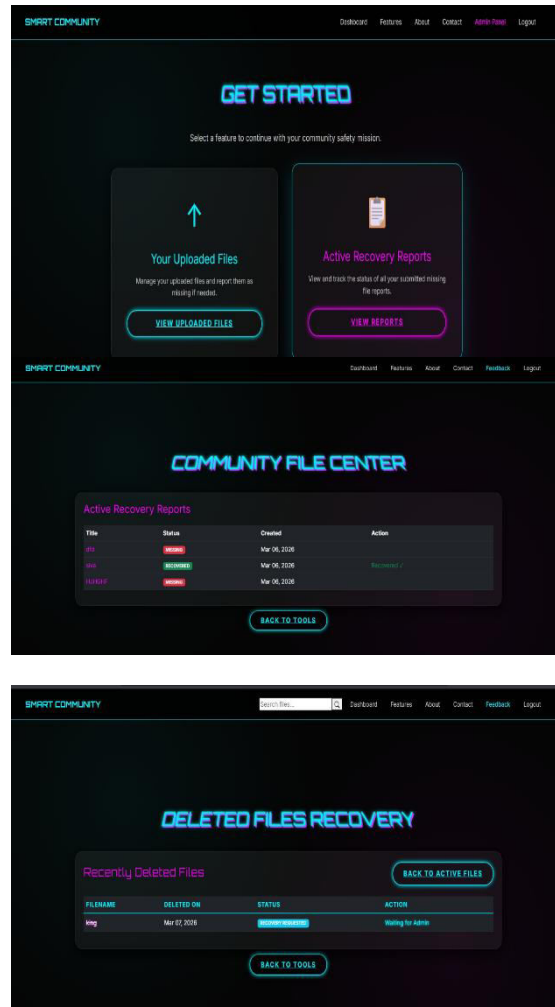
SMART COMMUNITY

Dashboard Features About Contact Admin Panel Logout

GET STARTED

Select a feature to continue with your community safety mission.

↑

Your Uploaded Files

Manage your uploaded files and report them as missing if needed.

VIEW UPLOADED FILES

Active Recovery Reports

View and track the status of all your submitted missing file reports.

VIEW REPORTS

SMART COMMUNITY

Dashboard Features About Contact Feedback Logout

COMMUNITY FILE CENTER

Active Recovery Reports

| Title | Status | Created | Action |
|---|---|---|---|
| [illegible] | MISSING | Mar 06, 2026 | |
| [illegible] | RECOVERED | Mar 06, 2026 | Recovered ✓ |
| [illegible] | MISSING | Mar 06, 2026 | |

BACK TO TOOLS

SMART COMMUNITY

Search files...

Dashboard Features About Contact Feedback Logout

DELETED FILES RECOVERY

Recently Deleted Files

BACK TO ACTIVE FILES

| FILENAME | DELETED ON | STATUS | ACTION |
|---|---|---|---|
| long | Mar 07, 2026 | RECOVERY REQUESTED | Waiting for Admin |

BACK TO TOOLS